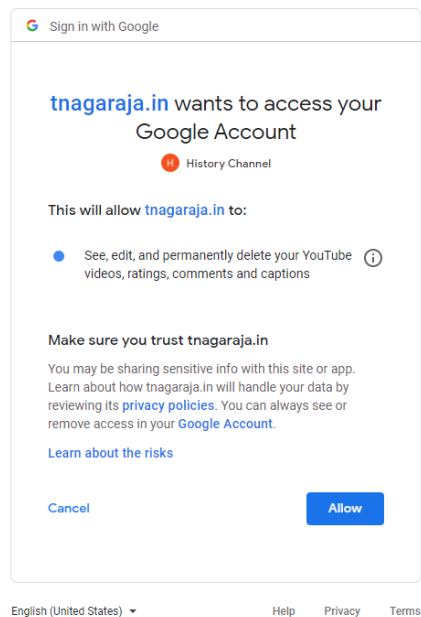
G Sign in with Google

tnagaraja.in wants to access your Google Account

H History Channel

This will allow tnagaraja.in to:

See, edit, and permanently delete your YouTube videos, ratings, comments and captions

Make sure you trust tnagaraja.in

You may be sharing sensitive info with this site or app. Learn about how tnagaraja.in will handle your data by reviewing its privacy policies. You can always see or remove access in your Google Account.

Learn about the risks

Cancel

Allow

English (United States)

Help

Privacy

Terms